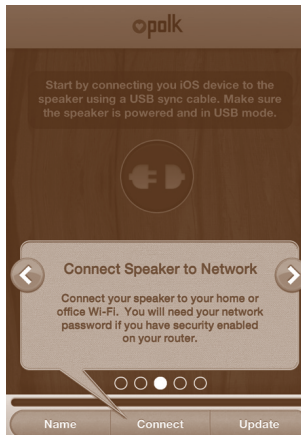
polk

Start by connecting you iOS device to the speaker using a USB sync cable. Make sure the speaker is powered and in USB mode.

Connect Speaker to Network

Connect your speaker to your home or office Wi-Fi. You will need your network password if you have security enabled on your router.

Name

Connect

Update